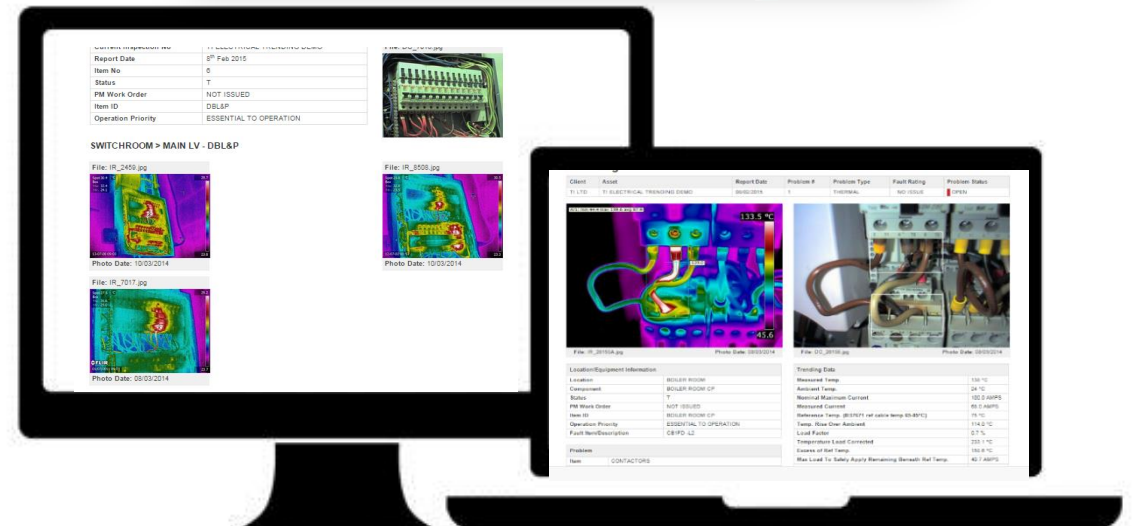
| Current Inspection No | TI ELECTRICAL TRENDING DEMO |
|---|---|
| Report Date | 8th Feb 2015 |
| Item No | 8 |
| Status | T |
| PM Work Order | NOT ISSUED |
| Item ID | DBL&P |
| Operation Priority | ESSENTIAL TO OPERATION |

File: DC_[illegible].jpg

SWITCHROOM > MAIN LV - DBL&P

File: IR_2459.jpg

Photo Date: 10/03/2014

File: IR_8508.jpg

Photo Date: 10/03/2014

File: IR_7017.jpg

FLIR

Photo Date: 08/03/2014

| Client | Asset | Report Date | Problem # | Problem Type | Fault Rating | Problem Status |
|---|---|---|---|---|---|---|
| TI LTD. | TI ELECTRICAL TRENDING DEMO | 08/02/2015 | 1 | THERMAL | NO ISSUE | OPEN |

133.5 °C

45.6

File: IR_28150A.jpg Photo Date: 08/03/2014

File: DC_28150.jpg Photo Date: 08/03/2014

| Location/Equipment Information | |
|---|---|
| Location | BOILER ROOM |
| Component | BOILER ROOM CP |
| Status | T |
| PM Work Order | NOT ISSUED |
| Item ID | BOILER ROOM CP |
| Operation Priority | ESSENTIAL TO OPERATION |
| Fault Item/Description | C81FD -L2 |

| Trending Data | |
|---|---|
| Measured Temp. | 138 °C |
| Ambient Temp. | 24 °C |
| Nominal Maximum Current | 100.0 AMPS |
| Measured Current | 69.0 AMPS |
| Reference Temp. (BS7671 ref cable temp 60-85°C) | 75 °C |
| Temp. Rise Over Ambient | 114.0 °C |
| Load Factor | 0.7 % |
| Temperature Load Corrected | 233.1 °C |
| Excess of Ref Temp. | 158.8 °C |
| Max Load To Safely Apply Remaining Beneath Ref Temp. | 40.7 AMPS |

| Problem | |
|---|---|
| Item | CONTACTORS |